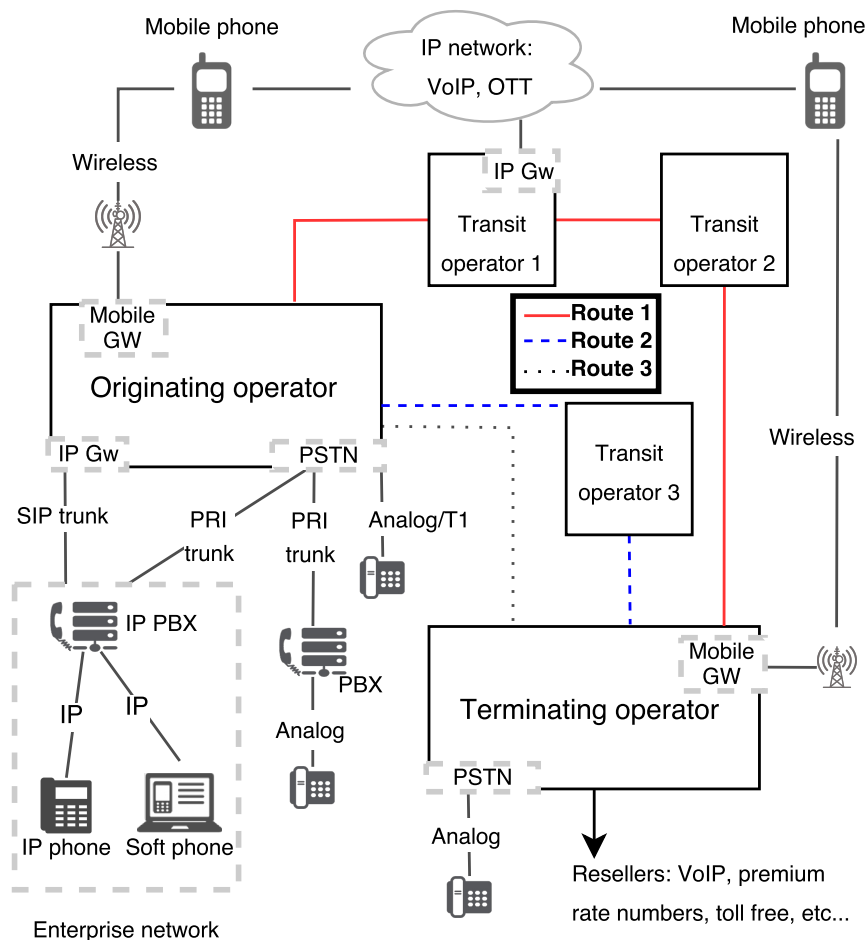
Mobile phone

IP network: VoIP, OTT

Mobile phone

Wireless

IP Gw

Transit operator 1

Transit operator 2

Mobile GW

Route 1
Route 2
Route 3

Originating operator

Wireless

IP Gw

PSTN

Transit operator 3

SIP trunk

PRI trunk

PRI trunk

Analog/T1

IP PBX

PBX

Mobile GW

IP

IP

Analog

Terminating operator

PSTN

IP phone

Soft phone

Analog

Resellers: VoIP, premium rate numbers, toll free, etc...

Enterprise network